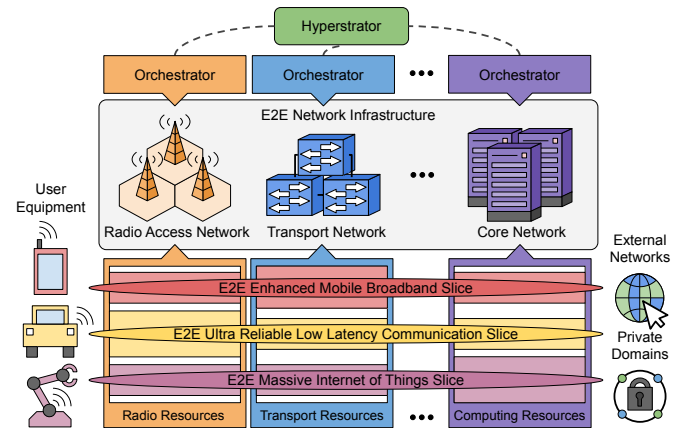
Hyperstrator

Orchestrator

Orchestrator

•••

Orchestrator

E2E Network Infrastructure

Radio Access Network

Transport Network

•••

Core Network

User Equipment

External Networks

E2E Enhanced Mobile Broadband Slice

E2E Ultra Reliable Low Latency Communication Slice

Private Domains

E2E Massive Internet of Things Slice

Radio Resources

Transport Resources

•••

Computing Resources